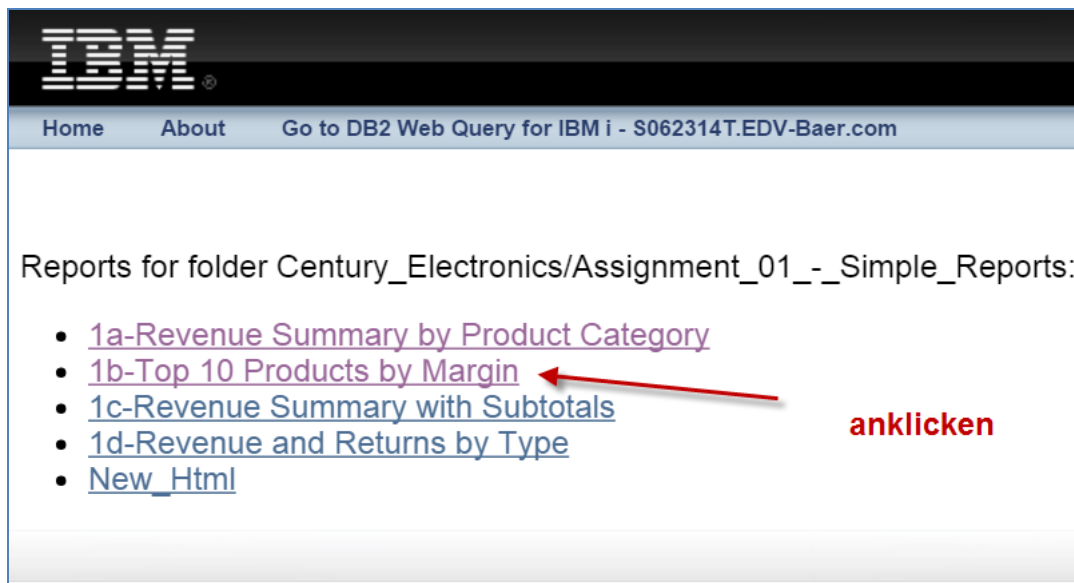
IBM®

Home About Go to DB2 Web Query for IBM i - S062314T.EDV-Baer.com

Reports for folder Century_Electronics/Assignment_01_-_Simple_Reports:

- 1a-Revenue Summary by Product Category
- 1b-Top 10 Products by Margin
- 1c-Revenue Summary with Subtotals
- 1d-Revenue and Returns by Type
- New_Html

anklicken